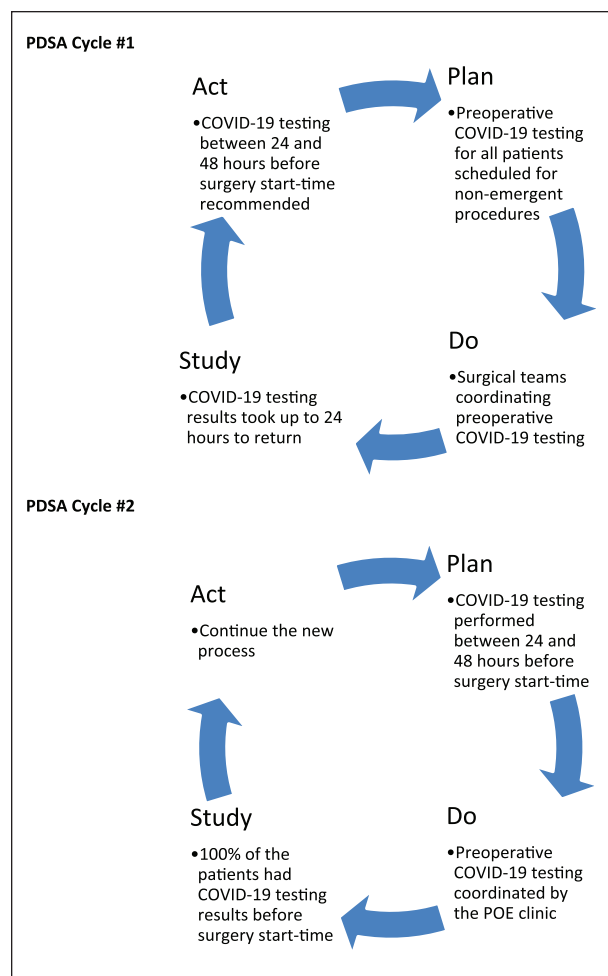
PDSA Cycle #1

Act

•COVID-19 testing between 24 and 48 hours before surgery start-time recommended

Plan

•Preoperative COVID-19 testing for all patients scheduled for non-emergent procedures

Do

•Surgical teams coordinating preoperative COVID-19 testing

Study

•COVID-19 testing results took up to 24 hours to return

PDSA Cycle #2

Act

•Continue the new process

Plan

•COVID-19 testing performed between 24 and 48 hours before surgery start-time

Do

•Preoperative COVID-19 testing coordinated by the POE clinic

Study

•100% of the patients had COVID-19 testing results before surgery start-time